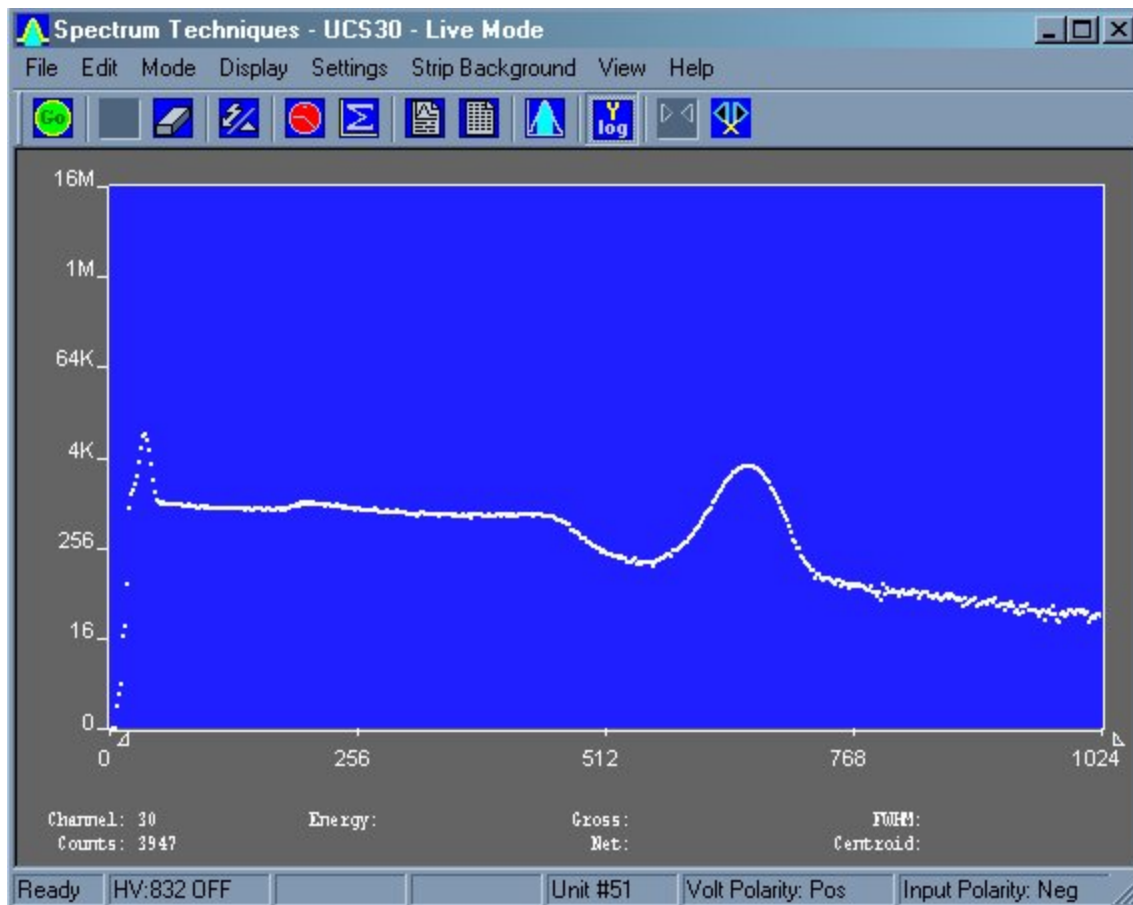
Spectrum Techniques - UCS30 - Live Mode

File Edit Mode Display Settings Strip Background View Help

Go

Y log

16M
1M
64K
4K
256
16
0

0 256 512 768 1024

Channel: 30
Counts: 3947
Energy:
Gross:
Net:
FWHM:
Centroid:

Ready | HV:832 OFF | | | Unit #51 | Volt Polarity: Pos | Input Polarity: Neg